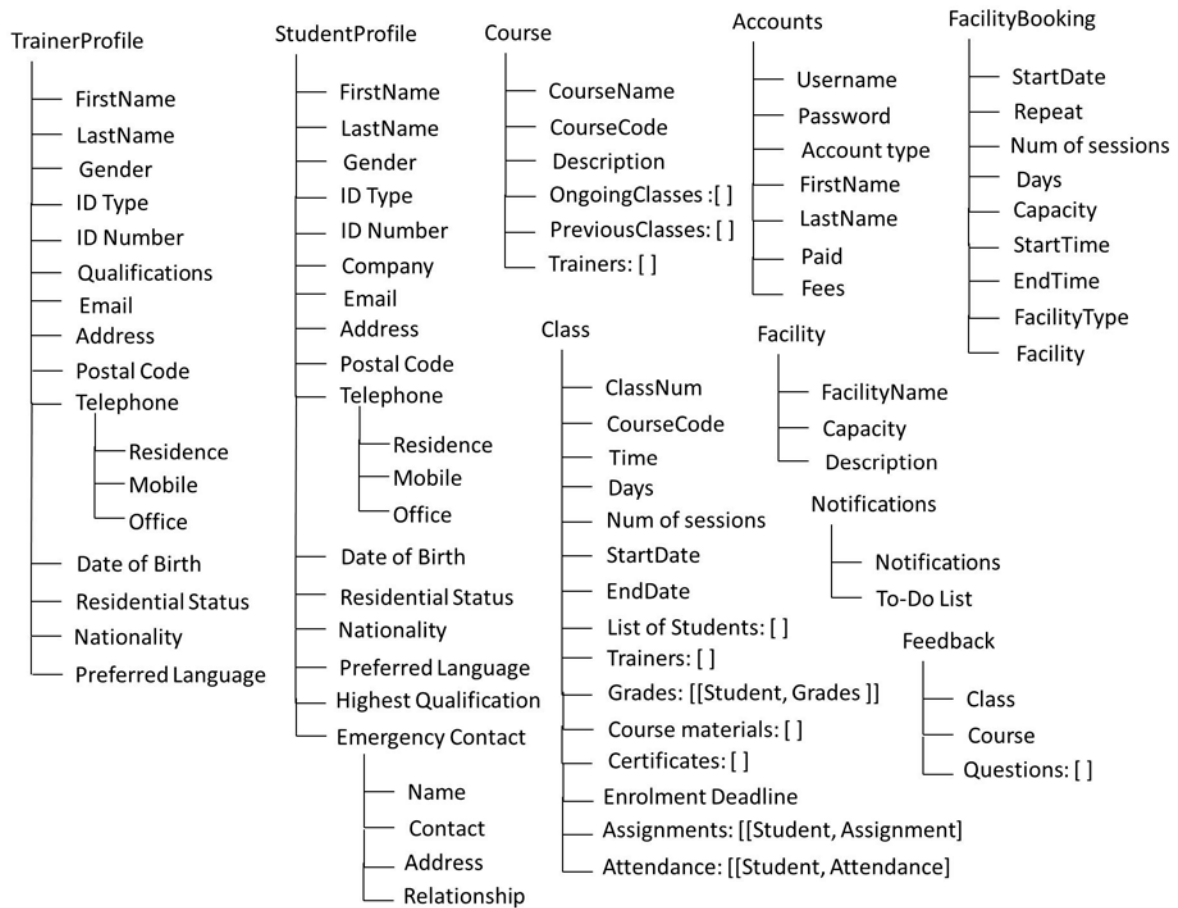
TrainerProfile
FirstName
LastName
Gender
ID Type
ID Number
Qualifications
Email
Address
Postal Code
Telephone
Residence
Mobile
Office
Date of Birth
Residential Status
Nationality
Preferred Language

StudentProfile
FirstName
LastName
Gender
ID Type
ID Number
Company
Email
Address
Postal Code
Telephone
Residence
Mobile
Office
Date of Birth
Residential Status
Nationality
Preferred Language
Highest Qualification
Emergency Contact
Name
Contact
Address
Relationship

Course
CourseName
CourseCode
Description
OngoingClasses :[ ]
PreviousClasses: [ ]
Trainers: [ ]

Accounts
Username
Password
Account type
FirstName
LastName
Paid
Fees

FacilityBooking
StartDate
Repeat
Num of sessions
Days
Capacity
StartTime
EndTime
FacilityType
Facility

Class
ClassNum
CourseCode
Time
Days
Num of sessions
StartDate
EndDate
List of Students: [ ]
Trainers: [ ]
Grades: [[Student, Grades ]]
Course materials: [ ]
Certificates: [ ]
Enrolment Deadline
Assignments: [[Student, Assignment]
Attendance: [[Student, Attendance]

Facility
FacilityName
Capacity
Description

Notifications
Notifications
To-Do List

Feedback
Class
Course
Questions: [ ]